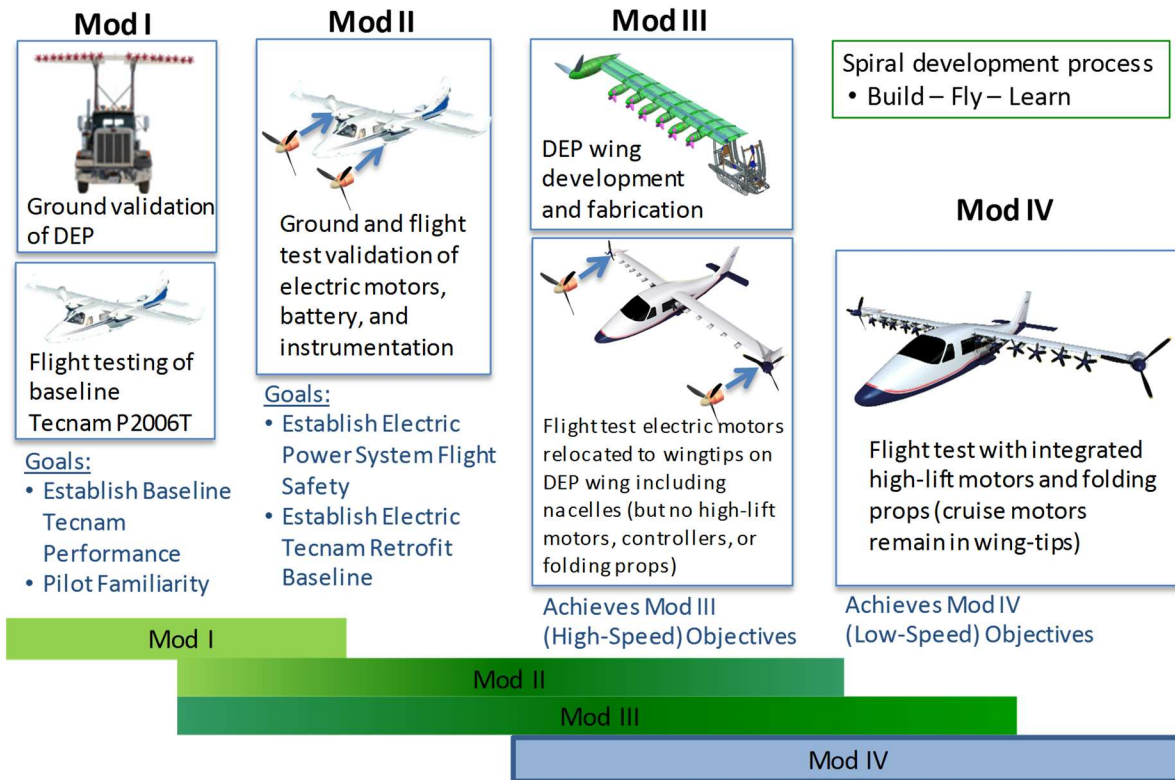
Mod I

Ground validation of DEP

Flight testing of baseline Tecnam P2006T

Goals:
• Establish Baseline Tecnam Performance
• Pilot Familiarity

Mod II

Ground and flight test validation of electric motors, battery, and instrumentation

Goals:
• Establish Electric Power System Flight Safety
• Establish Electric Tecnam Retrofit Baseline

Mod III

DEP wing development and fabrication

Flight test electric motors relocated to wingtips on DEP wing including nacelles (but no high-lift motors, controllers, or folding props)

Achieves Mod III (High-Speed) Objectives

Spiral development process
• Build – Fly – Learn

Mod IV

Flight test with integrated high-lift motors and folding props (cruise motors remain in wing-tips)

Achieves Mod IV (Low-Speed) Objectives

Mod I

Mod II

Mod III

Mod IV